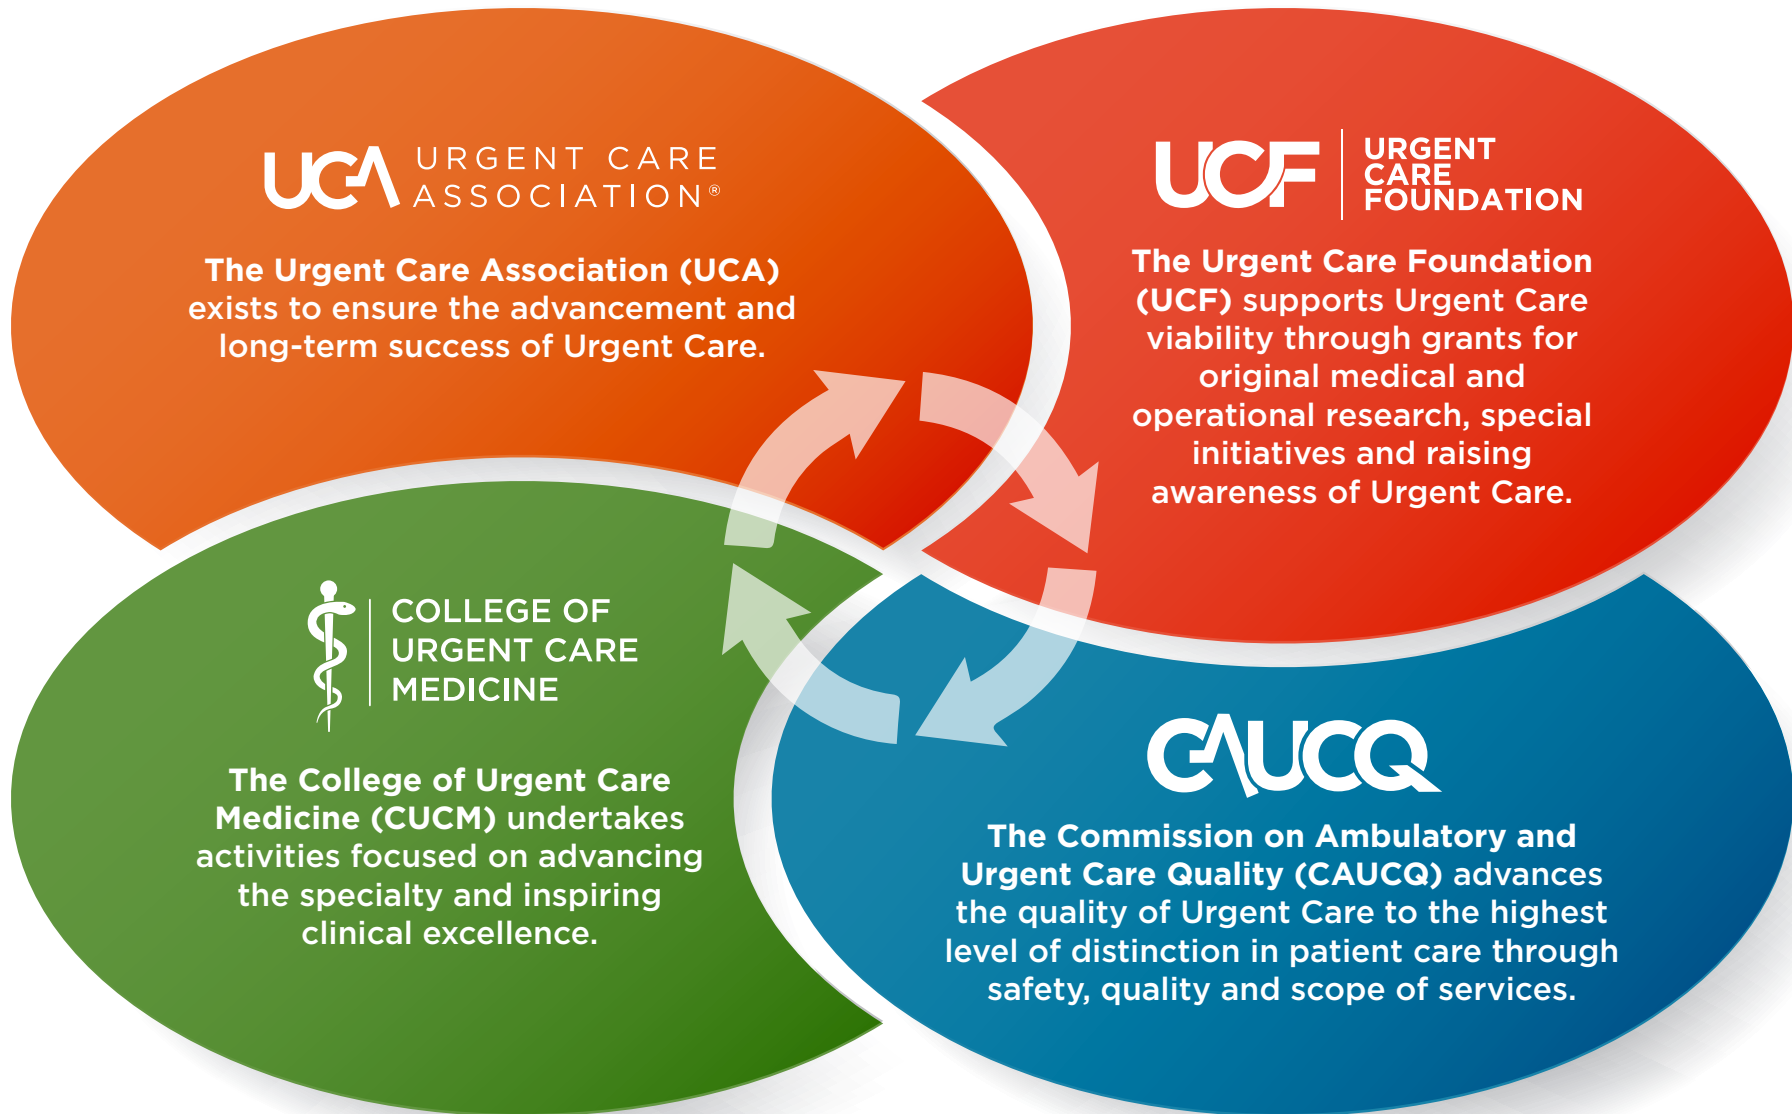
UCA URGENT CARE ASSOCIATION®

The Urgent Care Association (UCA) exists to ensure the advancement and long-term success of Urgent Care.

UCF URGENT CARE FOUNDATION

The Urgent Care Foundation (UCF) supports Urgent Care viability through grants for original medical and operational research, special initiatives and raising awareness of Urgent Care.

COLLEGE OF URGENT CARE MEDICINE

The College of Urgent Care Medicine (CUCM) undertakes activities focused on advancing the specialty and inspiring clinical excellence.

CAUCQ

The Commission on Ambulatory and Urgent Care Quality (CAUCQ) advances the quality of Urgent Care to the highest level of distinction in patient care through safety, quality and scope of services.